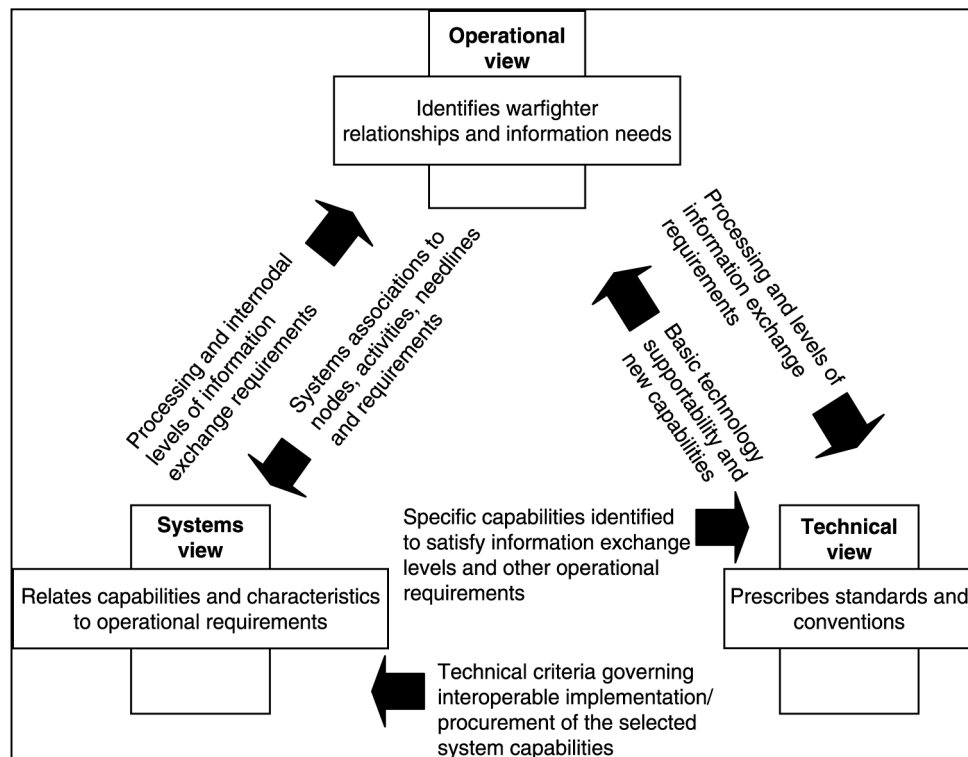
Operational view

Identifies warfighter relationships and information needs

Processing and internodal levels of information exchange requirements

Systems associations to nodes, activities, needlines and requirements

Processing and levels of information exchange requirements

Basic technology supportability and new capabilities

Systems view

Relates capabilities and characteristics to operational requirements

Specific capabilities identified to satisfy information exchange levels and other operational requirements

Technical view

Prescribes standards and conventions

Technical criteria governing interoperable implementation/ procurement of the selected system capabilities